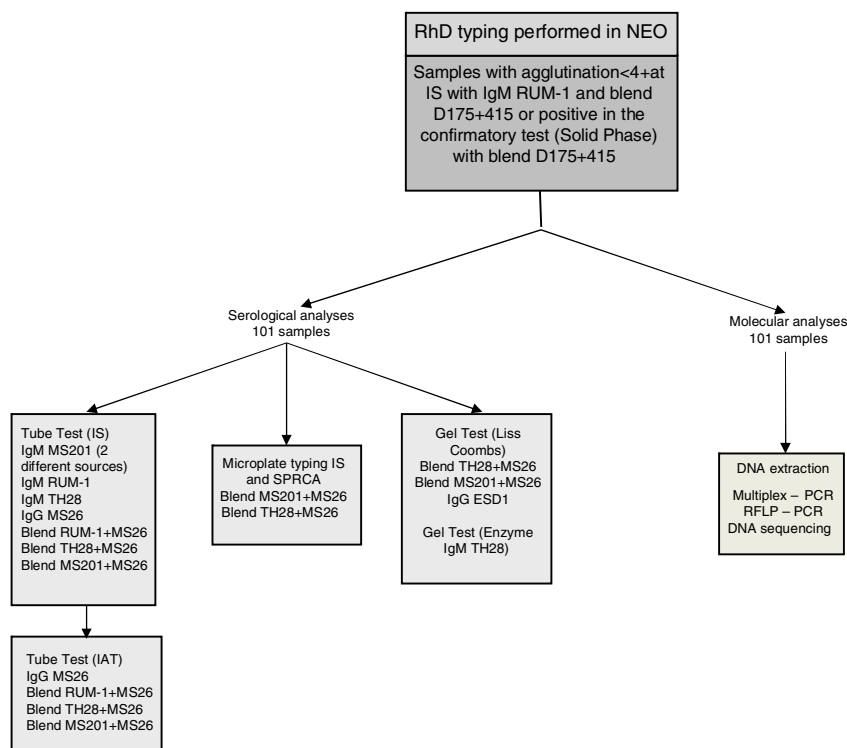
RhD typing performed in NEO

Samples with agglutination<4+at IS with IgM RUM-1 and blend D175+415 or positive in the confirmatory test (Solid Phase) with blend D175+415

Serological analyses
101 samples

Molecular analyses
101 samples

Tube Test (IS)
IgM MS201 (2 different sources)
IgM RUM-1
IgM TH28
IgG MS26
Blend RUM-1+MS26
Blend TH28+MS26
Blend MS201+MS26

Microplate typing IS and SPRCA
Blend MS201+MS26
Blend TH28+MS26

Gel Test (Liss Coombs)
Blend TH28+MS26
Blend MS201+MS26
IgG ESD1

Gel Test (Enzyme IgM TH28)

DNA extraction

Multiplex – PCR
RFLP – PCR
DNA sequencing

Tube Test (IAT)
IgG MS26
Blend RUM-1+MS26
Blend TH28+MS26
Blend MS201+MS26